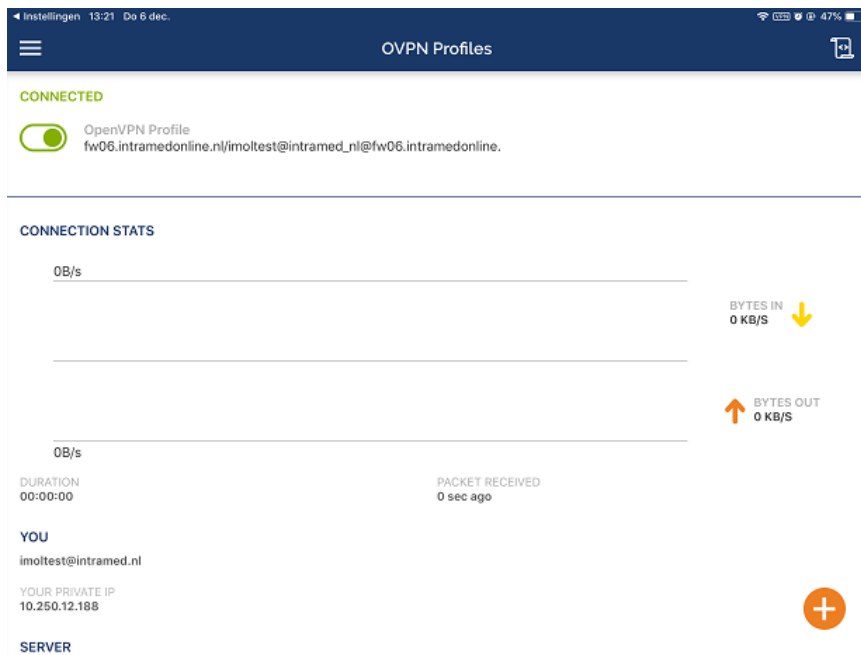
◂ Instellingen 13:21 Do 6 dec.
47%

OVPN Profiles

CONNECTED

OpenVPN Profile
fw06.intramedonline.nl/imoltest@intramed_nl@fw06.intramedonline.

CONNECTION STATS

0B/s

BYTES IN
0 KB/S

BYTES OUT
0 KB/S

0B/s

DURATION
00:00:00

PACKET RECEIVED
0 sec ago

YOU
imoltest@intramed.nl

YOUR PRIVATE IP
10.250.12.188

SERVER